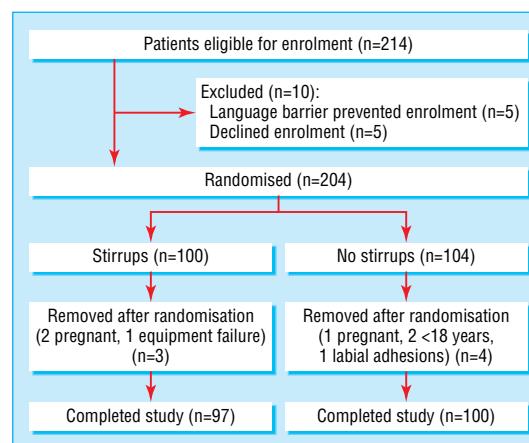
Patients eligible for enrolment (n=214)

Excluded (n=10):
Language barrier prevented enrolment (n=5)
Declined enrolment (n=5)

Randomised (n=204)

Stirrups (n=100)

No stirrups (n=104)

Removed after randomisation (2 pregnant, 1 equipment failure) (n=3)

Removed after randomisation (1 pregnant, 2 <18 years, 1 labial adhesions) (n=4)

Completed study (n=97)

Completed study (n=100)